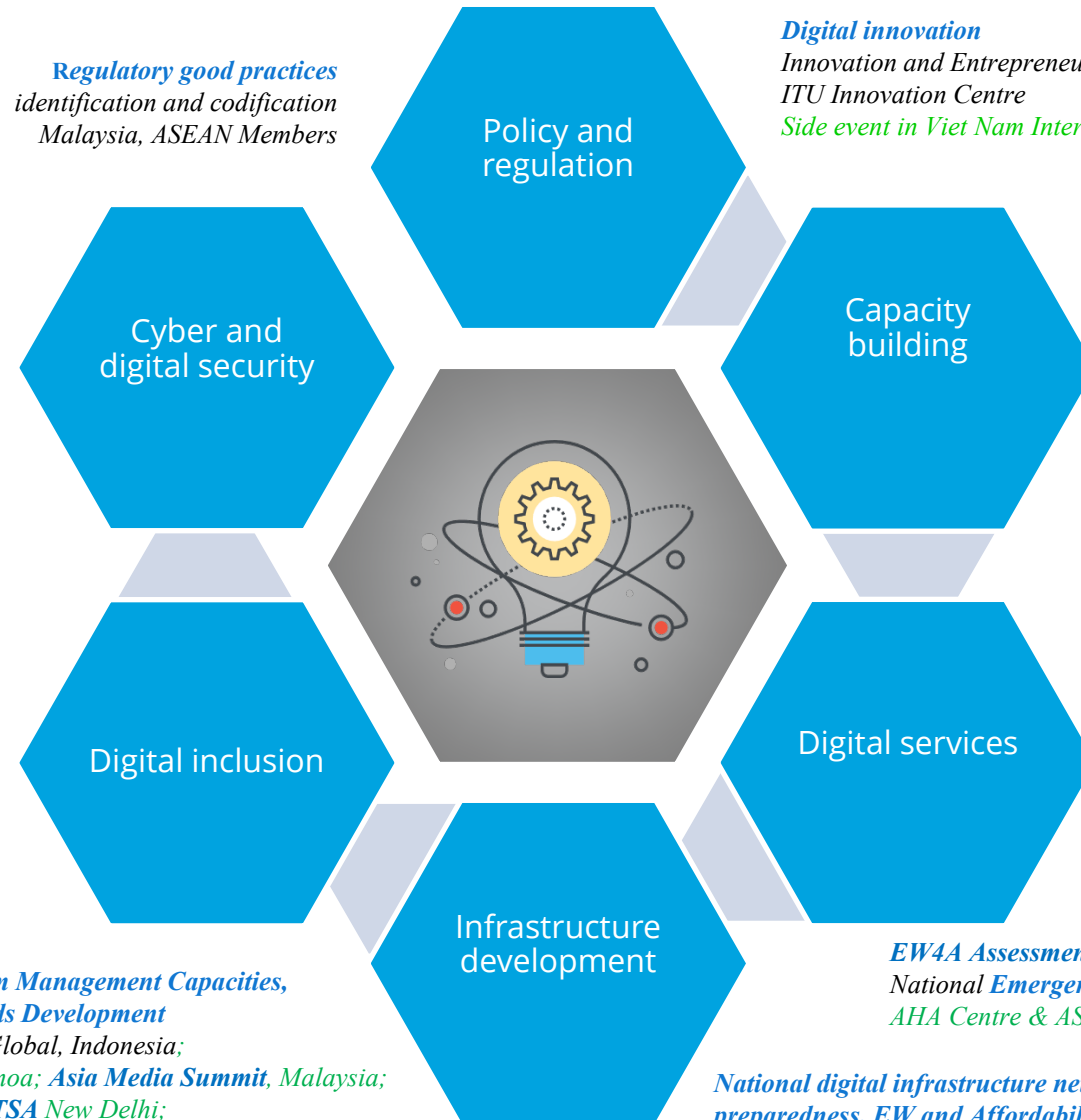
Regulatory good practices
identification and codification
Malaysia, ASEAN Members

Digital innovation
Innovation and Entrepreneu
ITU Innovation Centre
Side event in Viet Nam Inter

Policy and regulation

Capacity building

Cyber and digital security

Digital inclusion

Digital services

Infrastructure development

EW4A Assessmen
National Emerge
AHA Centre & AS

n Management Capacities,
ds Development
Global, Indonesia;
noa; Asia Media Summit, Malaysia;
TSA New Delhi;

National digital infrastructure ne
preparedness, EW and Affordabi